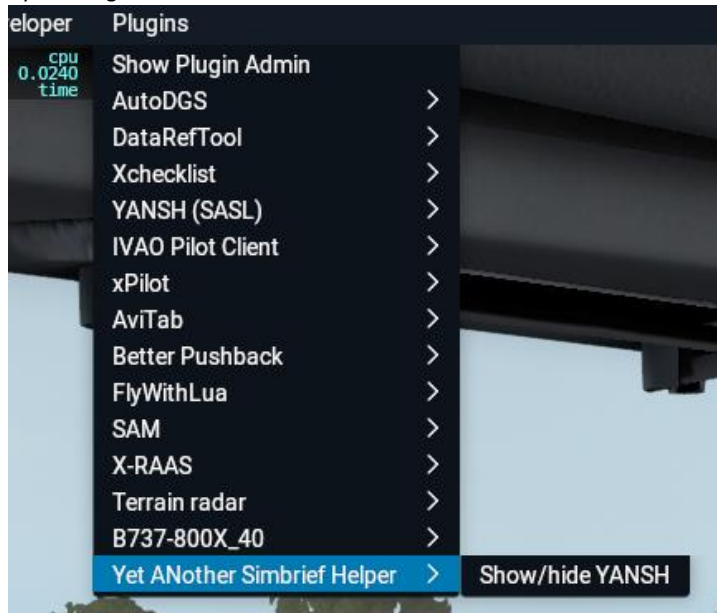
eloper Plugins

cpu
0.0240
time

Show Plugin Admin
AutoDGS >
DataRefTool >
Xchecklist >
YANSH (SASL) >
IVAO Pilot Client >
xPilot >
AviTab >
Better Pushback >
FlyWithLua >
SAM >
X-RAAS >
Terrain radar >
B737-800X_40 >
Yet ANother Simbrief Helper >

Show/hide YANSH